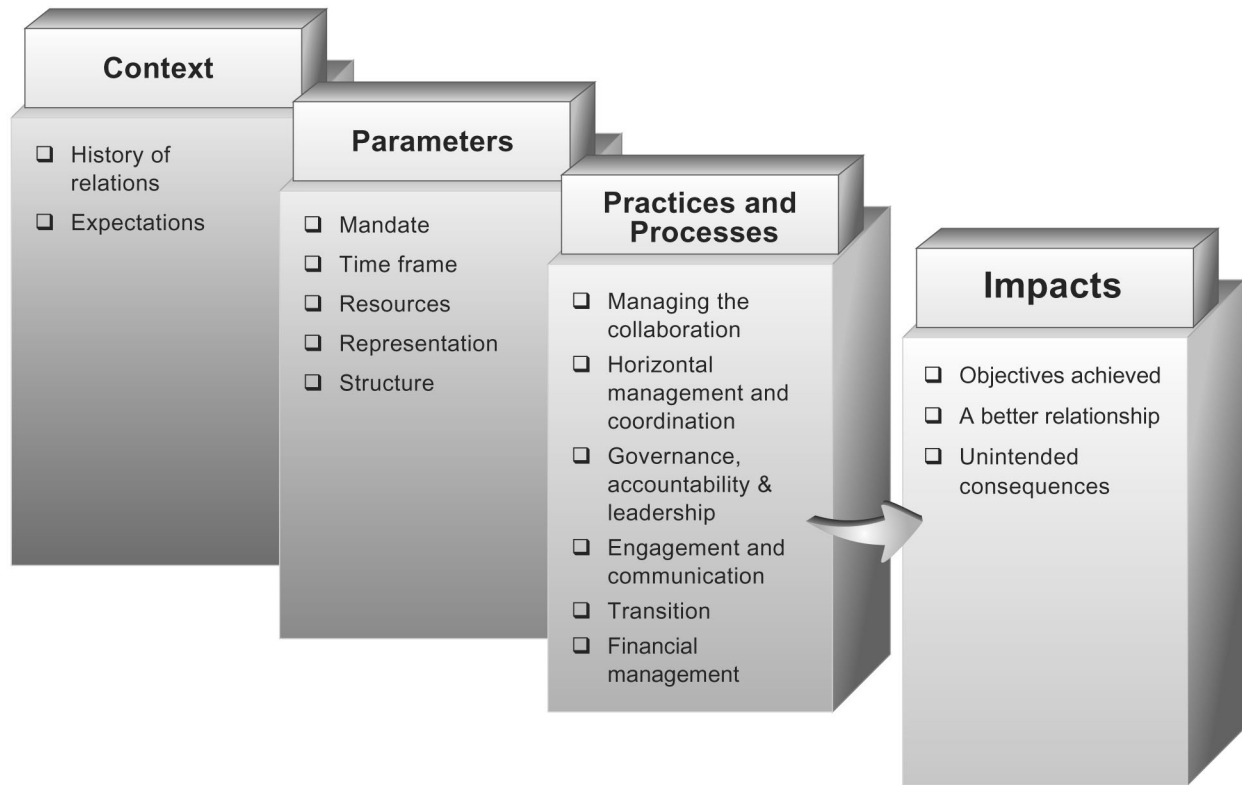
Context

❑ History of relations
❑ Expectations

Parameters

❑ Mandate
❑ Time frame
❑ Resources
❑ Representation
❑ Structure

Practices and Processes

❑ Managing the collaboration
❑ Horizontal management and coordination
❑ Governance, accountability & leadership
❑ Engagement and communication
❑ Transition
❑ Financial management

Impacts

❑ Objectives achieved
❑ A better relationship
❑ Unintended consequences